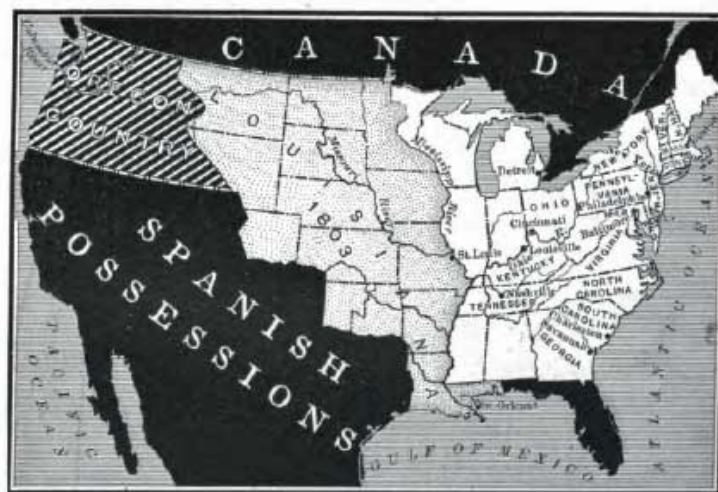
CANADA

OREGON COUNTRY

LOUISIANA

1803

SPANISH POSSESSIONS

Missouri River

Mississippi River

Detroit

NEW YORK

PENNSYLVANIA

Philadelphia

OHIO

Cincinnati

Baltimore

St. Louis

Louisville

KENTUCKY

VIRGINIA

Nashville

TENNESSEE

NORTH CAROLINA

SOUTH CAROLINA

Charleston

Savannah

GEORGIA

New Orleans

GULF OF MEXICO

PACIFIC OCEAN

ATLANTIC OCEAN

Boston

Washington